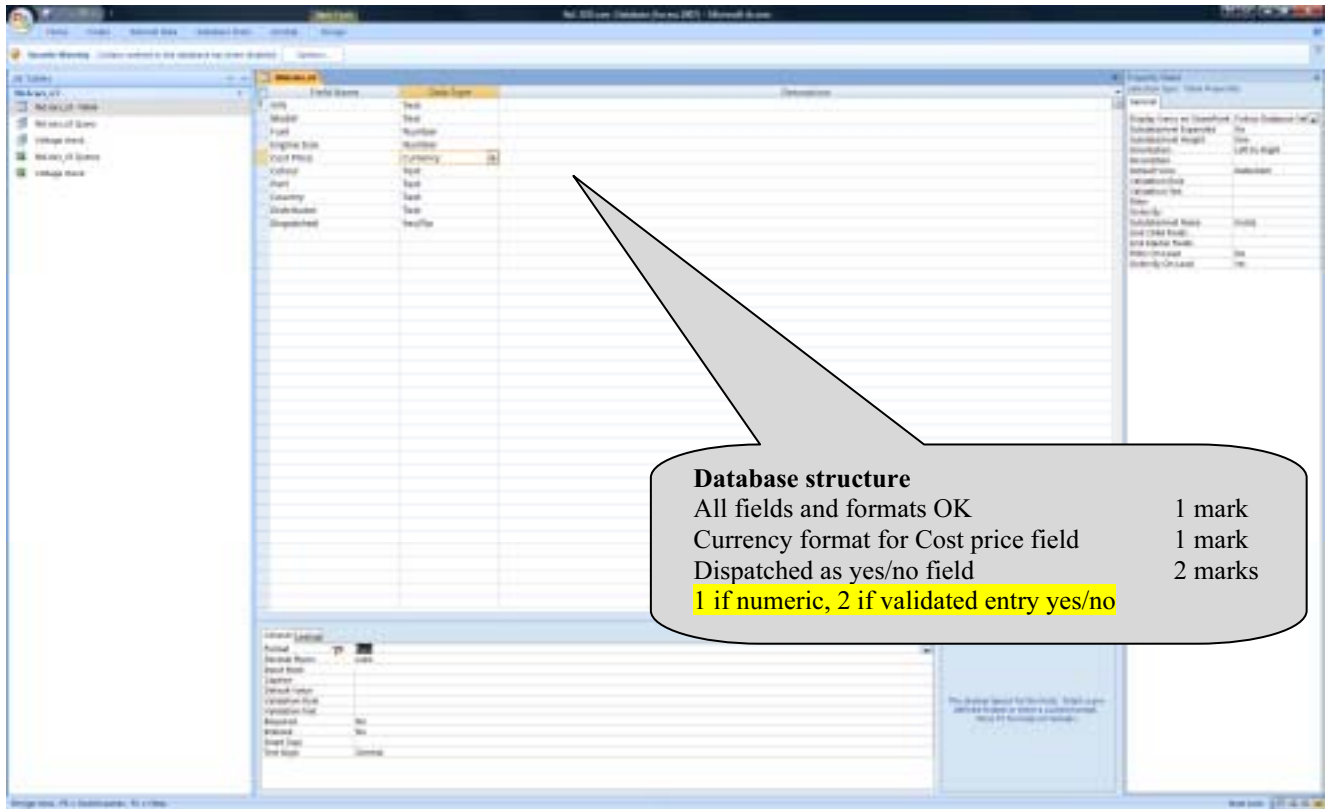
Field Name | Data Type
Description

Database structure
All fields and formats OK 1 mark
Currency format for Cost price field 1 mark
Dispatched as yes/no field 2 marks
1 if numeric, 2 if validated entry yes/no